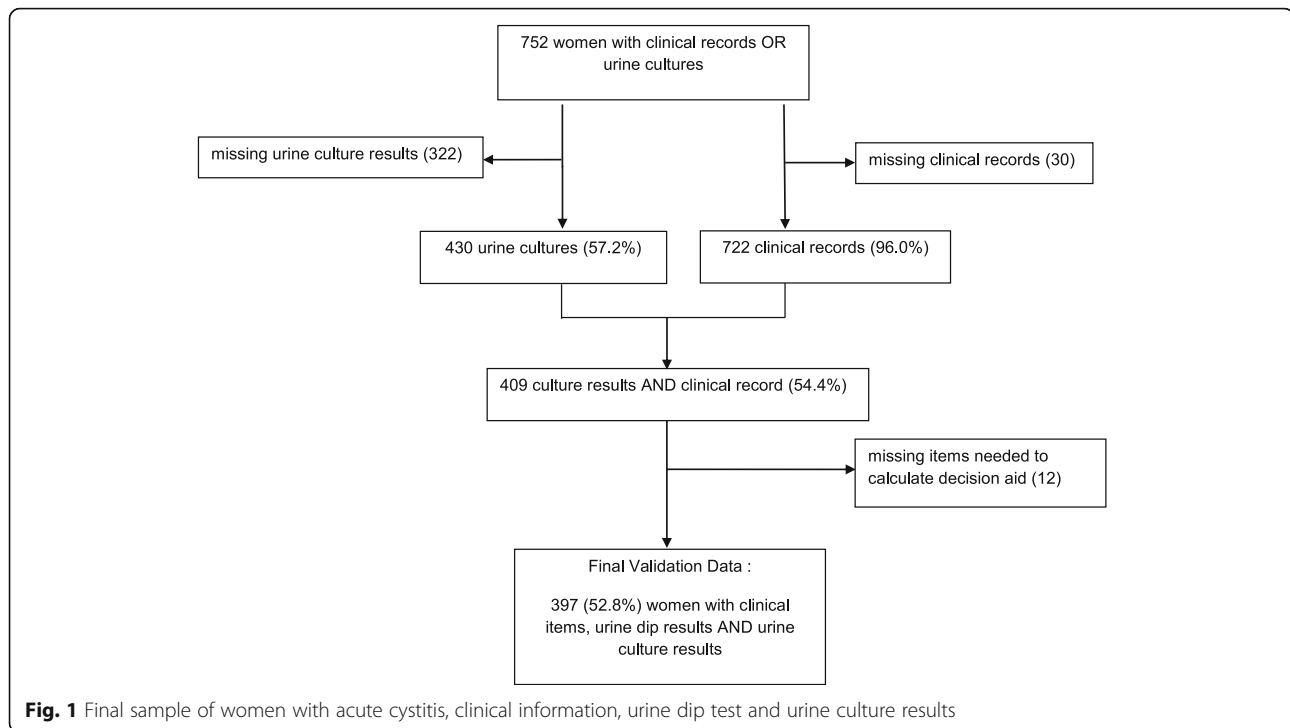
752 women with clinical records OR urine cultures

missing urine culture results (322)

missing clinical records (30)

430 urine cultures (57.2%)

722 clinical records (96.0%)

409 culture results AND clinical record (54.4%)

missing items needed to calculate decision aid (12)

Final Validation Data :

397 (52.8%) women with clinical items, urine dip results AND urine culture results

**Fig. 1** Final sample of women with acute cystitis, clinical information, urine dip test and urine culture results